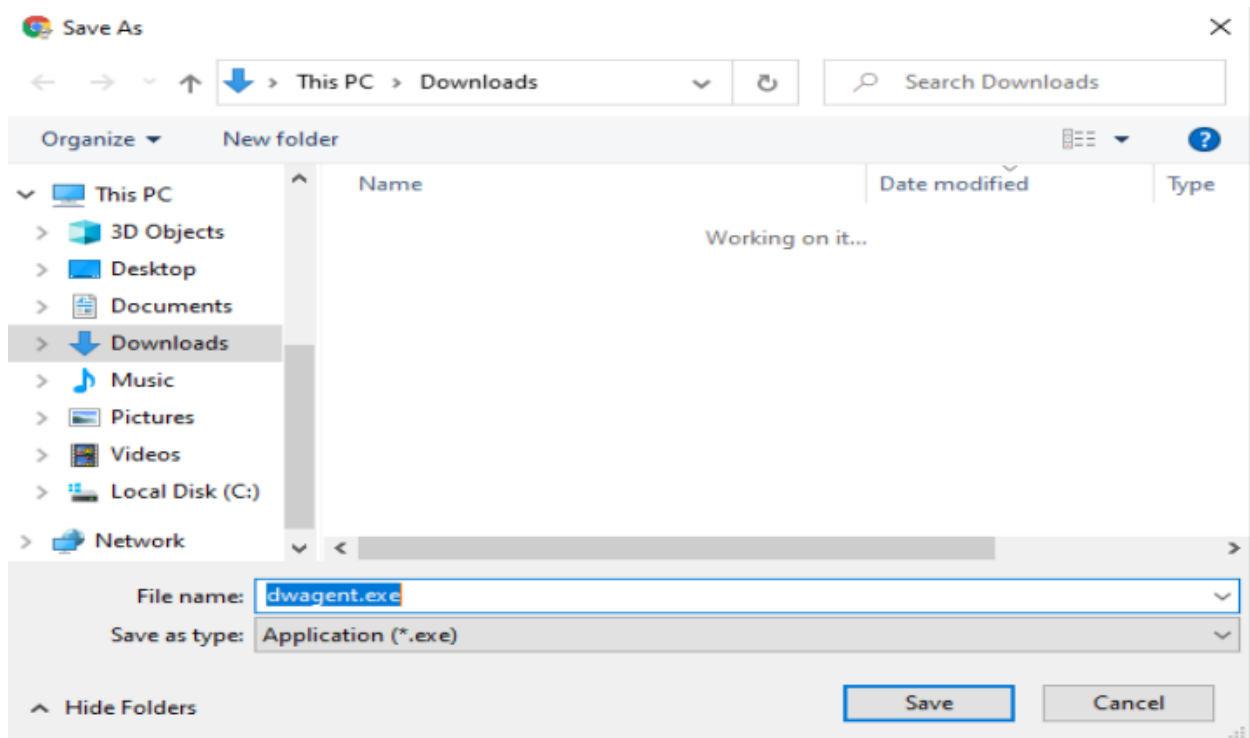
Save As

This PC > Downloads

Search Downloads

Organize ▾ New folder

This PC
3D Objects
Desktop
Documents
Downloads
Music
Pictures
Videos
Local Disk (C:)
Network

| Name | Date modified | Type |
|---|---|---|

Working on it...

File name: dwagent.exe
Save as type: Application (*.exe)

Hide Folders

Save Cancel